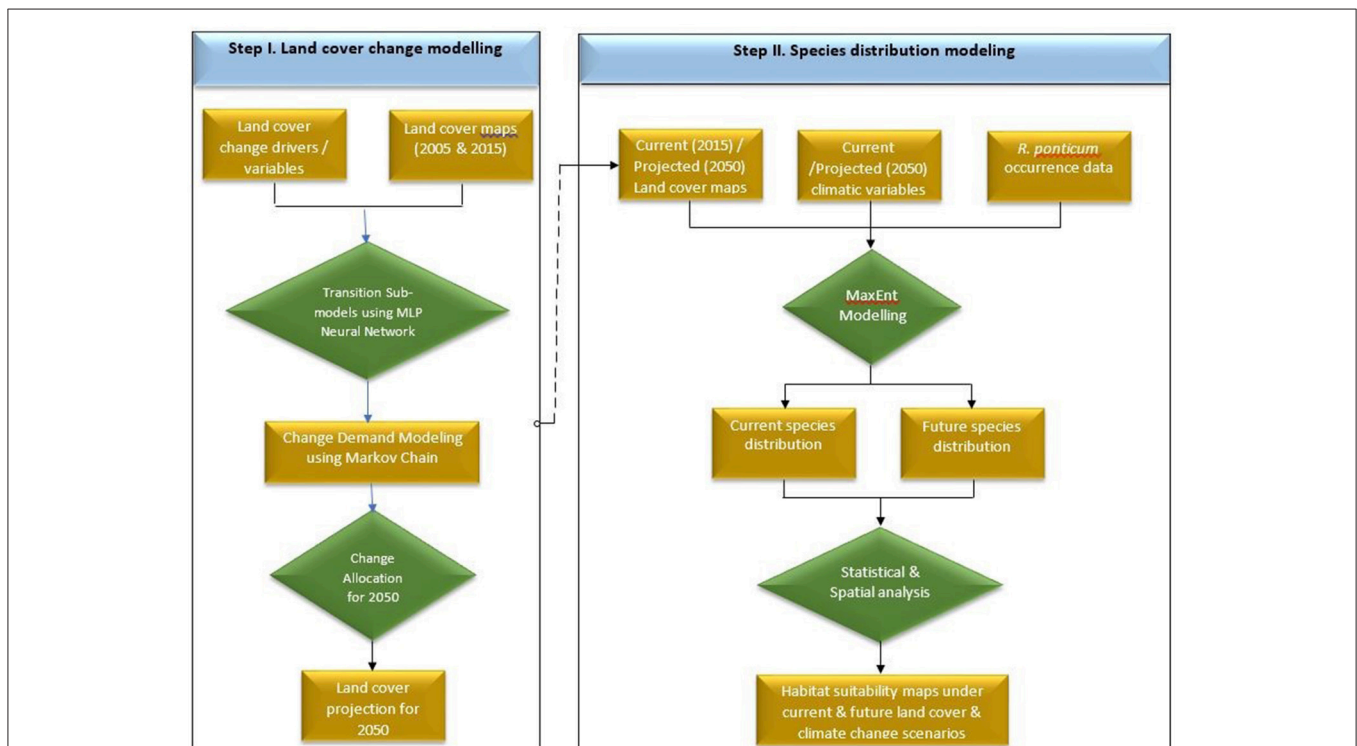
Step I. Land cover change modelling

Land cover change drivers / variables

Land cover maps (2005 & 2015)

Transition Sub-models using MLP Neural Network

Change Demand Modeling using Markov Chain

Change Allocation for 2050

Land cover projection for 2050

Step II. Species distribution modeling

Current (2015) / Projected (2050) Land cover maps

Current /Projected (2050) climatic variables

R. ponticum occurrence data

MaxEnt Modelling

Current species distribution

Future species distribution

Statistical & Spatial analysis

Habitat suitability maps under current & future land cover & climate change scenarios